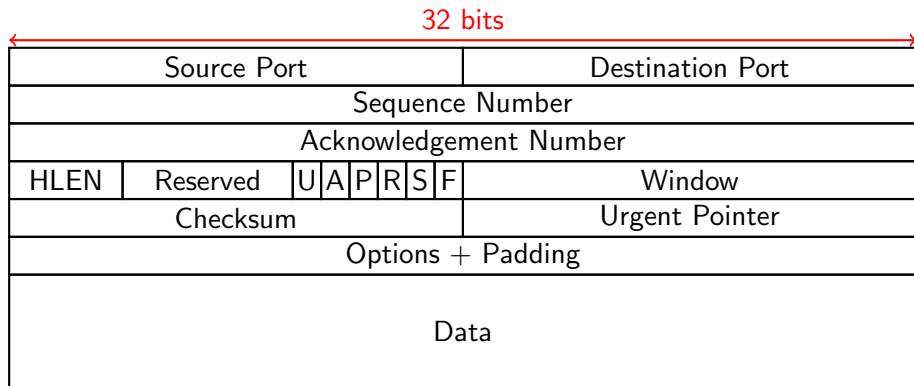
32 bits

| Source Port | | | | | | | | Destination Port |
|---|---|---|---|---|---|---|---|---|
| Sequence Number | | | | | | | | |
| Acknowledgement Number | | | | | | | | |
| HLEN | Reserved | U | A | P | R | S | F | Window |
| Checksum | | | | | | | | Urgent Pointer |
| Options + Padding | | | | | | | | |
| Data | | | | | | | | |